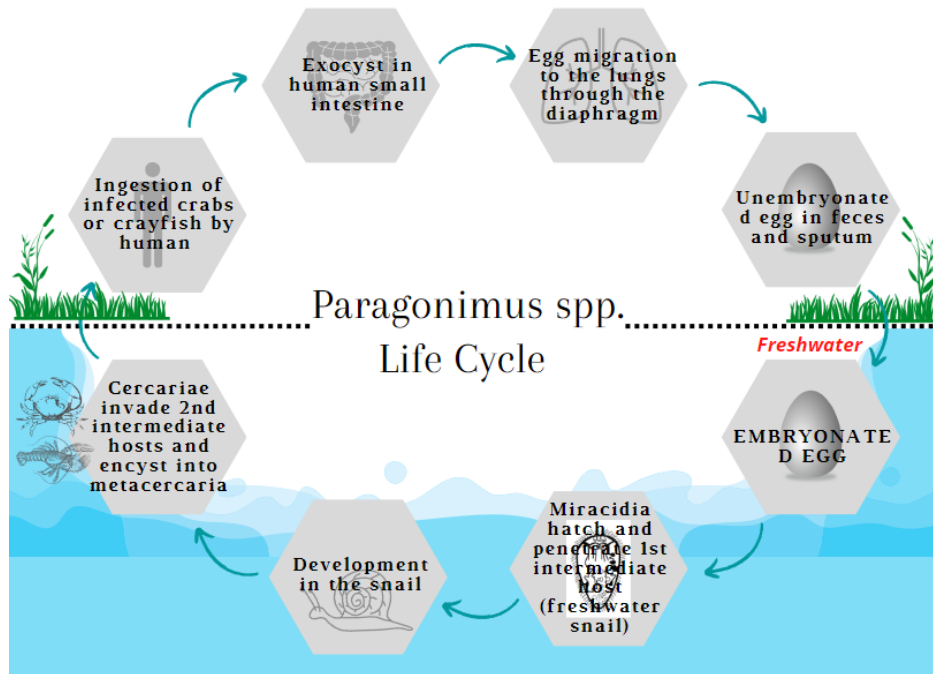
Paragonimus spp.
Life Cycle

Exocyst in human small intestine

Egg migration to the lungs through the diaphragm

Unembryonated egg in feces and sputum

Freshwater

EMBRYONATED EGG

Miracidia hatch and penetrate 1st intermediate host (freshwater snail)

Development in the snail

Cercariae invade 2nd intermediate hosts and encyst into metacercaria

Ingestion of infected crabs or crayfish by human